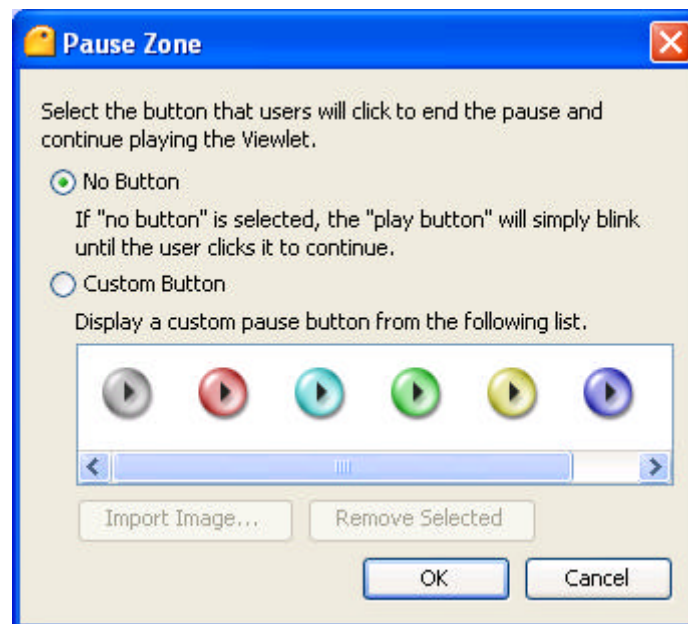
Pause Zone

Select the button that users will click to end the pause and continue playing the Viewlet.

No Button

If "no button" is selected, the "play button" will simply blink until the user clicks it to continue.

Custom Button

Display a custom pause button from the following list.

Import Image...

Remove Selected

OK

Cancel